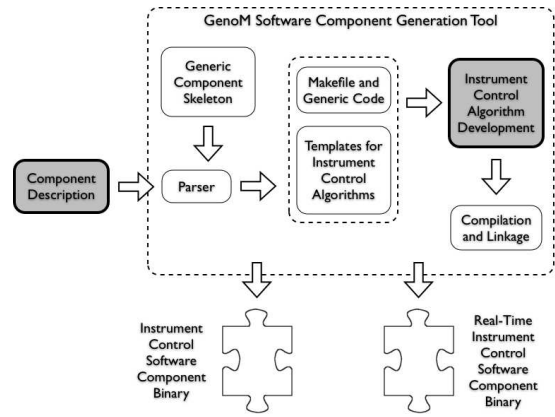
GenoM Software Component Generation Tool

Generic Component Skeleton

Makefile and Generic Code

Instrument Control Algorithm Development

Templates for Instrument Control Algorithms

Component Description

Parser

Compilation and Linkage

Instrument Control Software Component Binary

Real-Time Instrument Control Software Component Binary